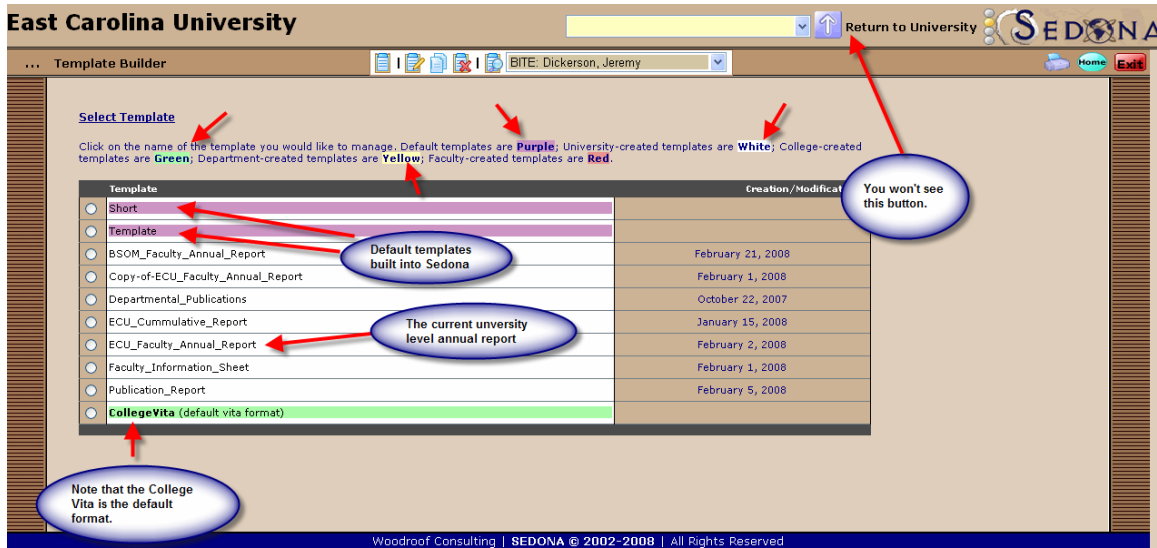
East Carolina University

Return to University

SEDONA

... Template Builder

BITE: Dickerson, Jeremy

Home Exit

Select Template

Click on the name of the template you would like to manage. Default templates are Purple; University-created templates are White; College-created templates are Green; Department-created templates are Yellow; Faculty-created templates are Red.

| | Template | Creation/Modificat |
|---|---|---|
| ○ | Short | |
| ○ | Template | |
| ○ | BSOM_Faculty_Annual_Report | February 21, 2008 |
| ○ | Copy-of-ECU_Faculty_Annual_Report | February 1, 2008 |
| ○ | Departmental_Publications | October 22, 2007 |
| ○ | ECU_Cummulative_Report | January 15, 2008 |
| ○ | ECU_Faculty_Annual_Report | February 2, 2008 |
| ○ | Faculty_Information_Sheet | February 1, 2008 |
| ○ | Publication_Report | February 5, 2008 |
| ○ | CollegeVita (default vita format) | |

You won't see this button.

Default templates built into Sedona

The current unversity level annual report

Note that the College Vita is the default format.

Woodroof Consulting | SEDONA © 2002-2008 | All Rights Reserved